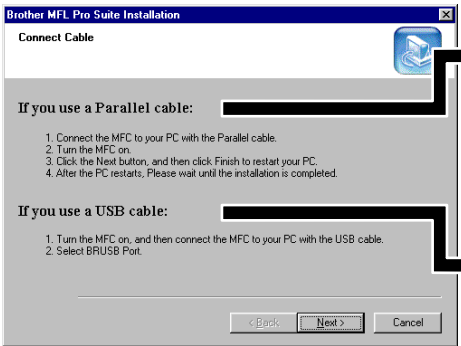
Brother MFL Pro Suite Installation

Connect Cable

If you use a Parallel cable:

1. Connect the MFC to your PC with the Parallel cable.
2. Turn the MFC on.
3. Click the Next button, and then click Finish to restart your PC.
4. After the PC restarts, Please wait until the installation is completed.

If you use a USB cable:

1. Turn the MFC on, and then connect the MFC to your PC with the USB cable.
2. Select BRUSB Port.

< Back | Next > | Cancel